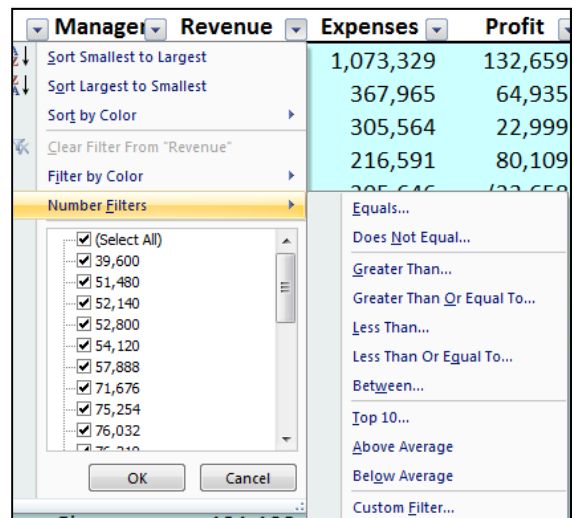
Manager Revenue Expenses Profit

Sort Smallest to Largest
Sort Largest to Smallest
Sort by Color
Clear Filter From "Revenue"
Filter by Color
Number Filters

(Select All)
39,600
51,480
52,140
52,800
54,120
57,888
71,676
75,254
76,032

OK Cancel

1,073,329 132,659
367,965 64,935
305,564 22,999
216,591 80,109

Equals...
Does Not Equal...
Greater Than...
Greater Than Or Equal To...
Less Than...
Less Than Or Equal To...
Between...
Top 10...
Above Average
Below Average
Custom Filter...